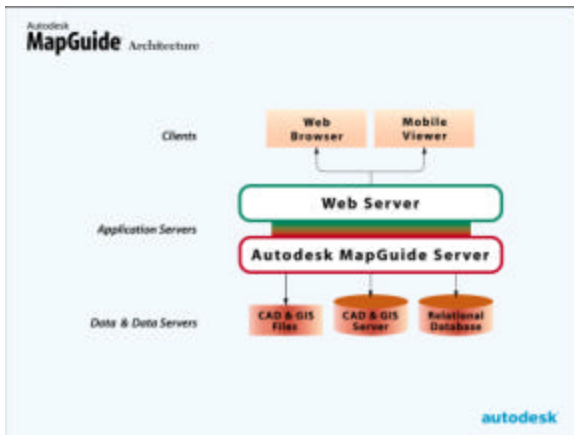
Autodesk
MapGuide Architecture

Clients

Web Browser

Mobile Viewer

Web Server

Application Servers

Autodesk MapGuide Server

Data & Data Servers

CAD & GIS Files

CAD & GIS Server

Relational Database

autodesk